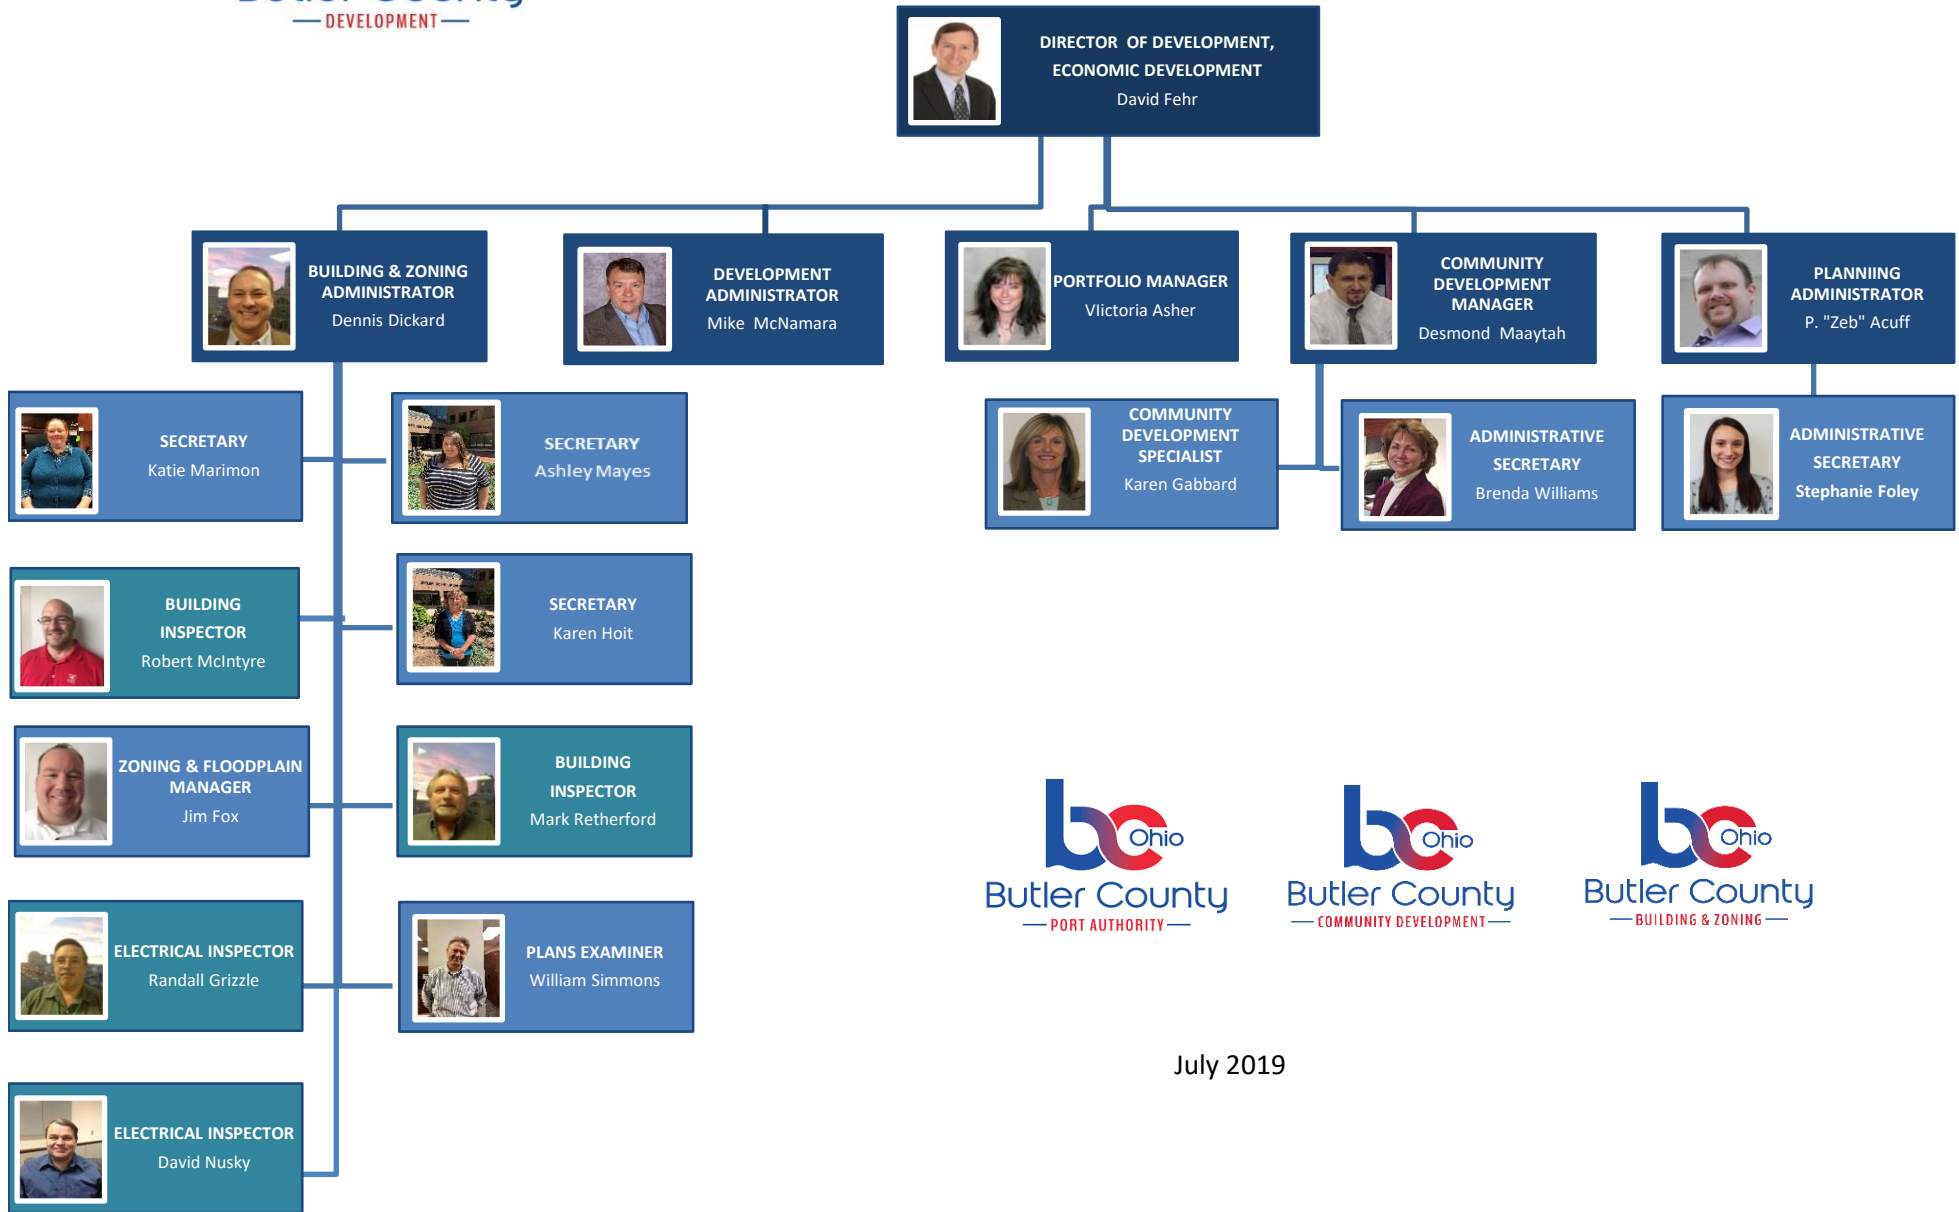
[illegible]
DEVELOPMENT

DIRECTOR OF DEVELOPMENT, ECONOMIC DEVELOPMENT
David Fehr

BUILDING & ZONING ADMINISTRATOR
Dennis Dickard

DEVELOPMENT ADMINISTRATOR
Mike McNamara

PORTFOLIO MANAGER
Vlictoria Asher

COMMUNITY DEVELOPMENT MANAGER
Desmond Maaytah

PLANNIING ADMINISTRATOR
P. "Zeb" Acuff

SECRETARY
Katie Marimon

SECRETARY
Ashley Mayes

COMMUNITY DEVELOPMENT SPECIALIST
Karen Gabbard

ADMINISTRATIVE SECRETARY
Brenda Williams

ADMINISTRATIVE SECRETARY
Stephanie Foley

BUILDING INSPECTOR
Robert McIntyre

SECRETARY
Karen Hoit

ZONING & FLOODPLAIN MANAGER
Jim Fox

BUILDING INSPECTOR
Mark Retherford

ELECTRICAL INSPECTOR
Randall Grizzle

PLANS EXAMINER
William Simmons

ELECTRICAL INSPECTOR
David Nusky

bc Ohio
Butler County
PORT AUTHORITY

bc Ohio
Butler County
COMMUNITY DEVELOPMENT

bc Ohio
Butler County
BUILDING & ZONING

July 2019